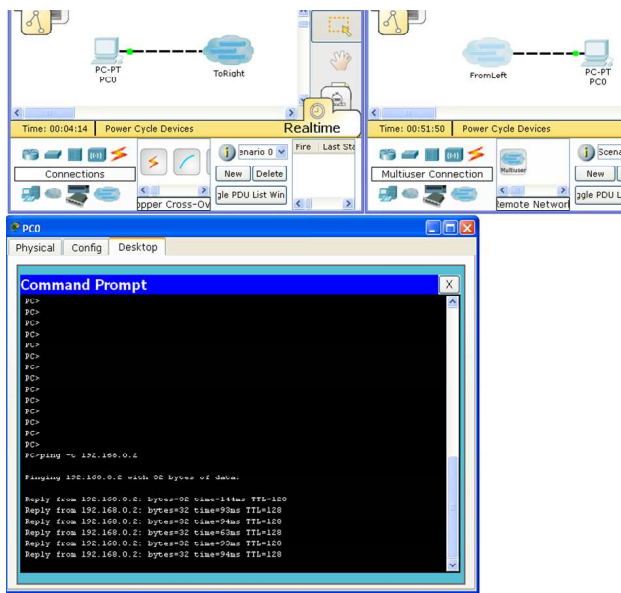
PC-PT
PC0

ToRight

Time: 00:04:14 Power Cycle Devices

Realtime

Connections

enario 0

New Delete

gle PDU List Win

Fire Last Sta

pper Cross-Ov

FromLeft

PC-PT
PC0

Time: 00:51:50 Power Cycle Devices

Multiuser Connection

Multiuser

Scena

New

gle PDU L

Remote Network

PC0

Physical Config Desktop

Command Prompt

X

PC>
PC>
PC>
PC>
PC>
PC>
PC>
PC>
PC>
PC>
PC>
PC>
PC>
PC>
PC>ping -t 192.168.0.2

Pinging 192.168.0.2 with 32 bytes of data:

Reply from 192.168.0.2: bytes=32 time=144ms TTL=128
Reply from 192.168.0.2: bytes=32 time=93ms TTL=128
Reply from 192.168.0.2: bytes=32 time=94ms TTL=128
Reply from 192.168.0.2: bytes=32 time=63ms TTL=128
Reply from 192.168.0.2: bytes=32 time=90ms TTL=128
Reply from 192.168.0.2: bytes=32 time=94ms TTL=128